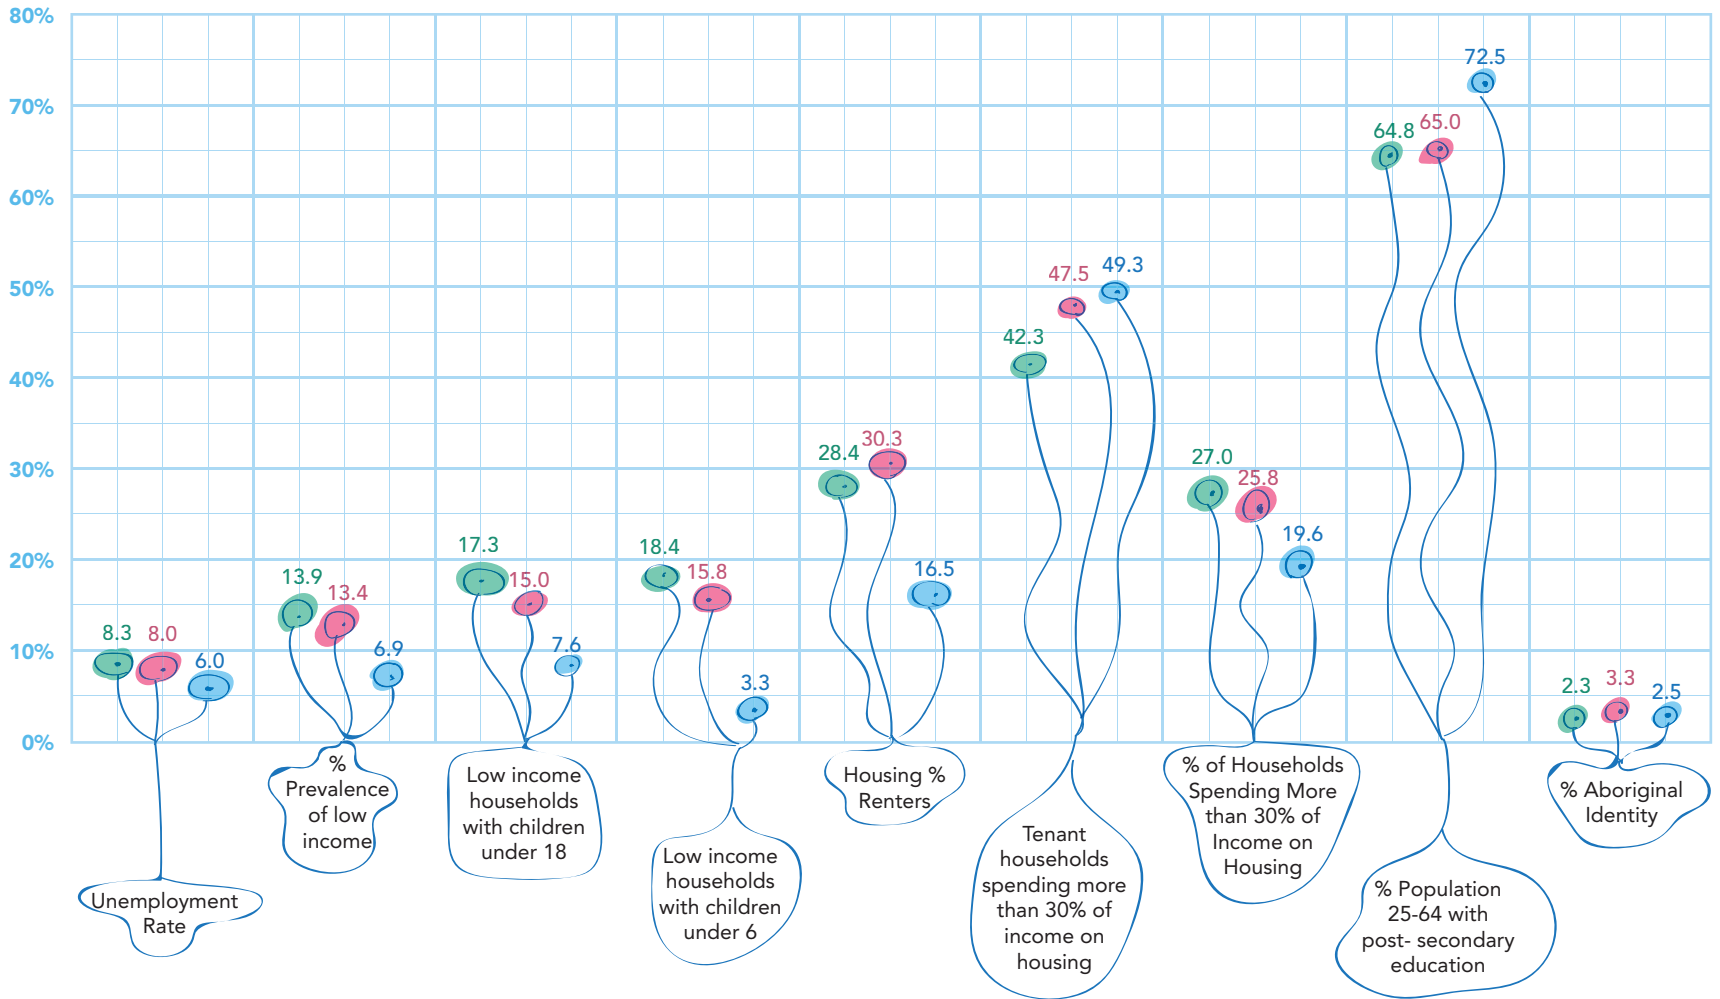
80%
70%
60%
50%
40%
30%
20%
10%
0%

8.3 8.0 6.0
Unemployment Rate

13.9 13.4 6.9
% Prevalence of low income

17.3 15.0 7.6
Low income households with children under 18

18.4 15.8 3.3
Low income households with children under 6

28.4 30.3 16.5
Housing % Renters

42.3 47.5 49.3
Tenant households spending more than 30% of income on housing

27.0 25.8 19.6
% of Households Spending More than 30% of Income on Housing

64.8 65.0 72.5
% Population 25-64 with post- secondary education

2.3 3.3 2.5
% Aboriginal Identity